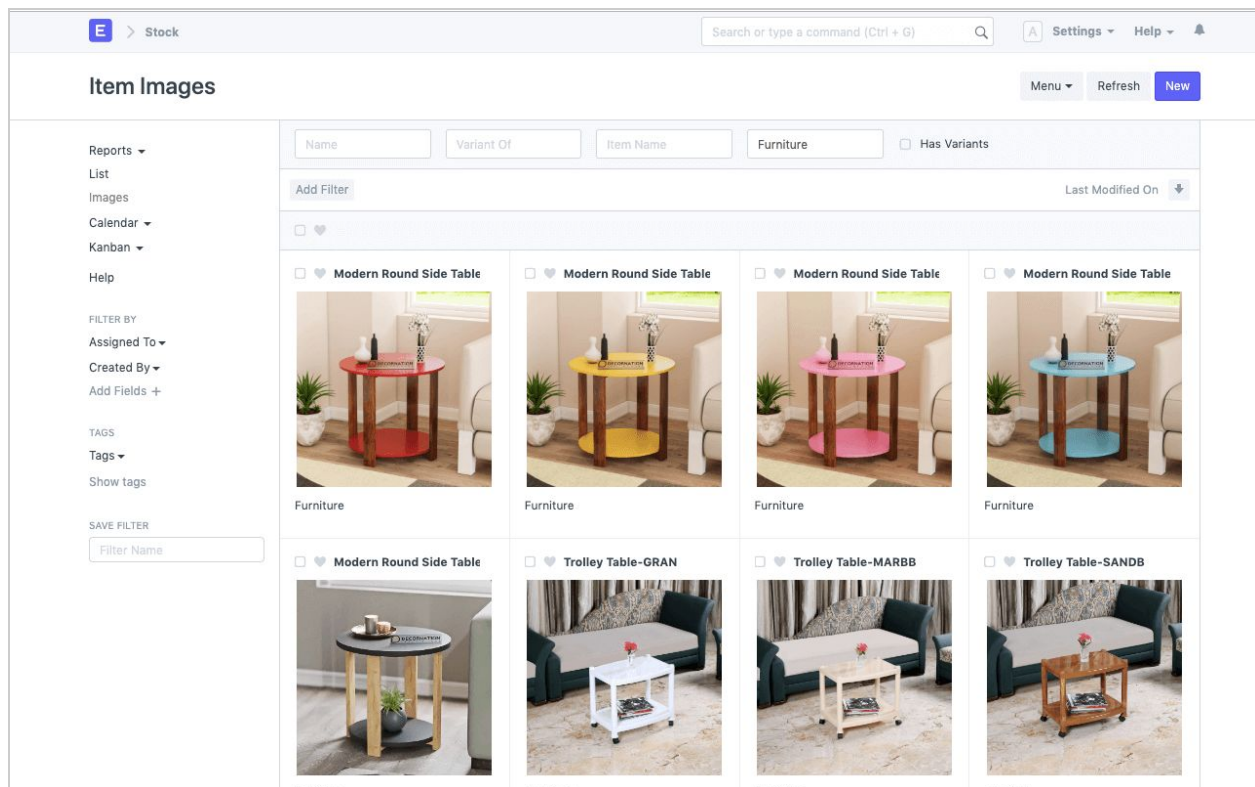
E > Stock

Search or type a command (Ctrl + G)

A Settings Help

Item Images

Menu Refresh New

Reports
List
Images
Calendar
Kanban
Help

FILTER BY
Assigned To
Created By
Add Fields +

TAGS
Tags
Show tags

SAVE FILTER
Filter Name

Name | Variant Of | Item Name | Furniture | Has Variants

Add Filter

Last Modified On

Modern Round Side Table
Furniture

Modern Round Side Table
Furniture

Modern Round Side Table
Furniture

Modern Round Side Table
Furniture

Modern Round Side Table

Trolley Table-GRAN

Trolley Table-MARBB

Trolley Table-SANDB